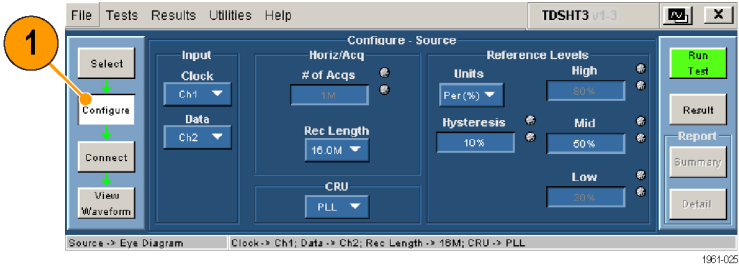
File Tests Results Utilities Help

TDSHT3 v1-3

X

1

Configure - Source

Select

Configure

Connect

View Waveform

Input

Clock

Ch1

Data

Ch2

Horiz/Acq

# of Acqs

1M

Rec Length

16.0M

CRU

PLL

Reference Levels

Units

Per (%)

Hysteresis

10%

High

80%

Mid

50%

Low

20%

Run Test

Result

Report

Summary

Detail

Source -> Eye Diagram

Clock -> Ch1; Data -> Ch2; Rec Length -> 16M; CRU -> PLL

1961-025